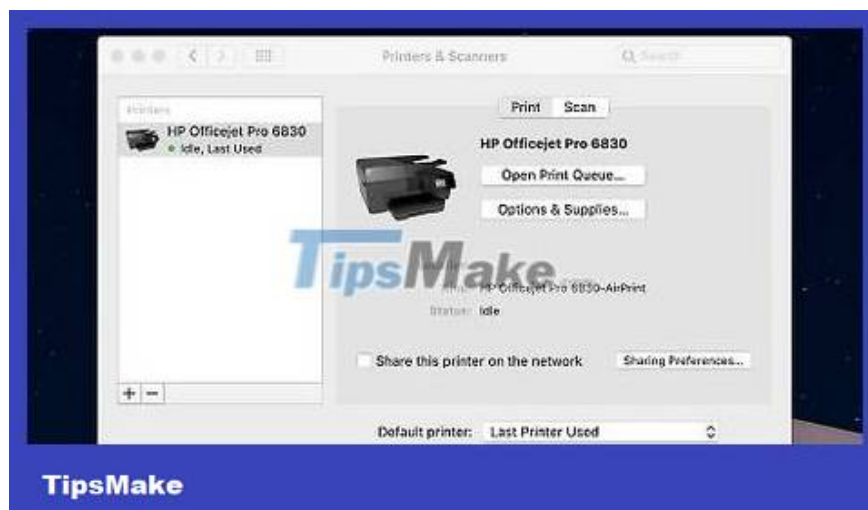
Printers & Scanners

Search

Printers

HP Officejet Pro 6830
Idle, Last Used

Print Scan

HP Officejet Pro 6830

Open Print Queue...

Options & Supplies...

TipsMake

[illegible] HP Officejet Pro 6830-AirPrint

Status: Idle

Share this printer on the network

Sharing Preferences...

+ −

Default printer: Last Printer Used

TipsMake